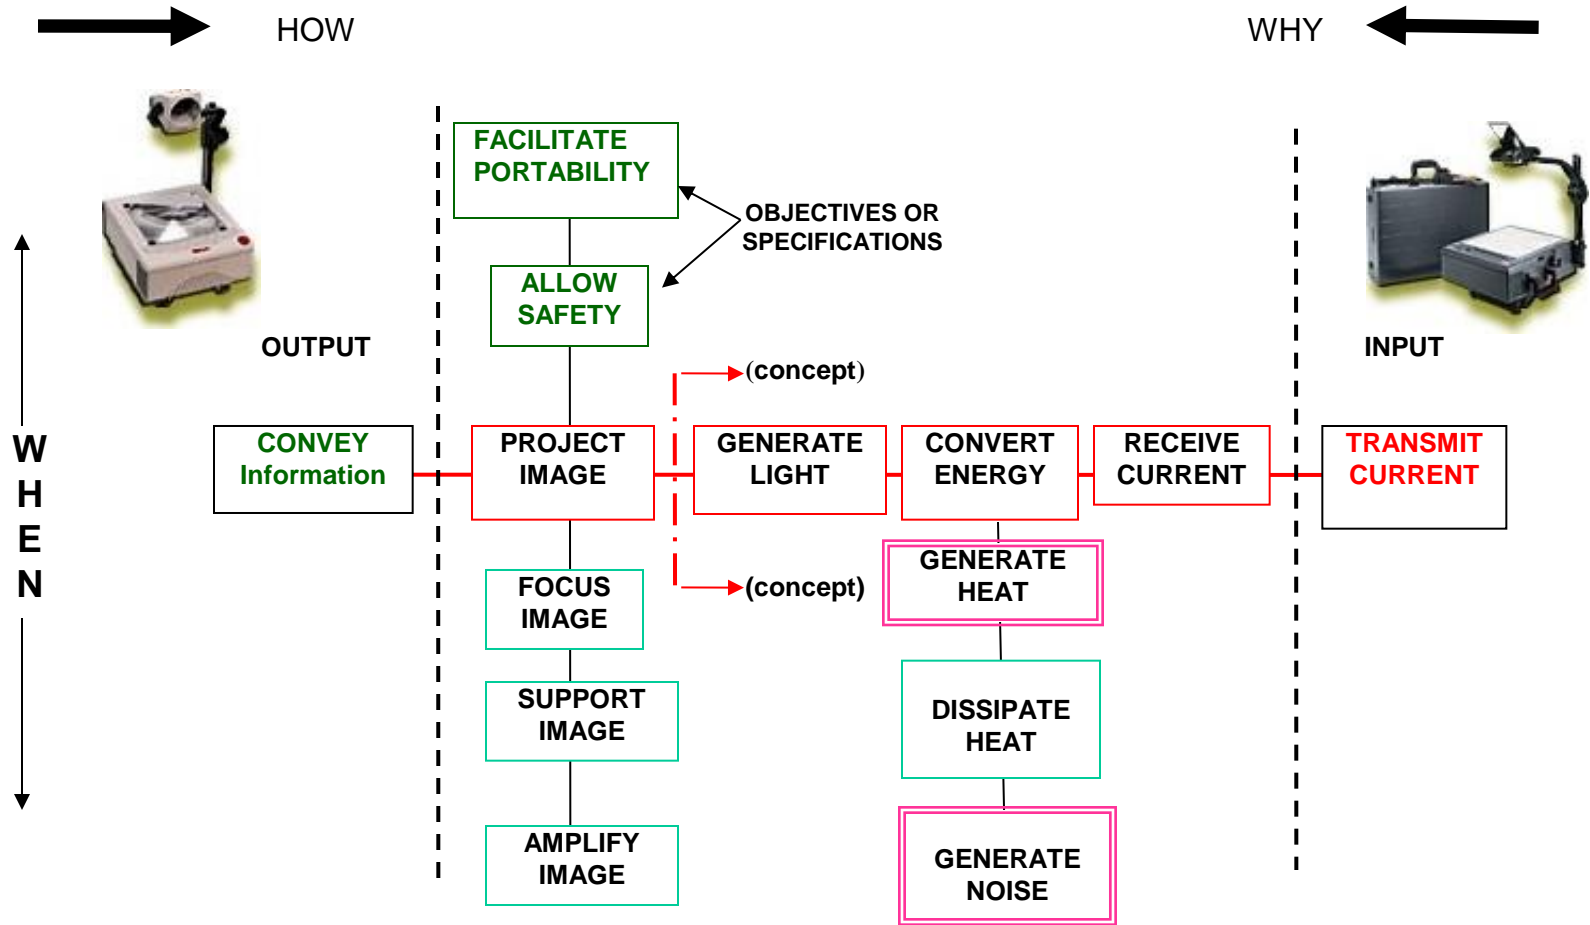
HOW

WHY

FACILITATE PORTABILITY

OBJECTIVES OR SPECIFICATIONS

ALLOW SAFETY

OUTPUT

INPUT

(concept)

W
H
E
N

CONVEY Information

PROJECT IMAGE

GENERATE LIGHT

CONVERT ENERGY

RECEIVE CURRENT

TRANSMIT CURRENT

GENERATE HEAT

(concept)

FOCUS IMAGE

SUPPORT IMAGE

DISSIPATE HEAT

AMPLIFY IMAGE

GENERATE NOISE